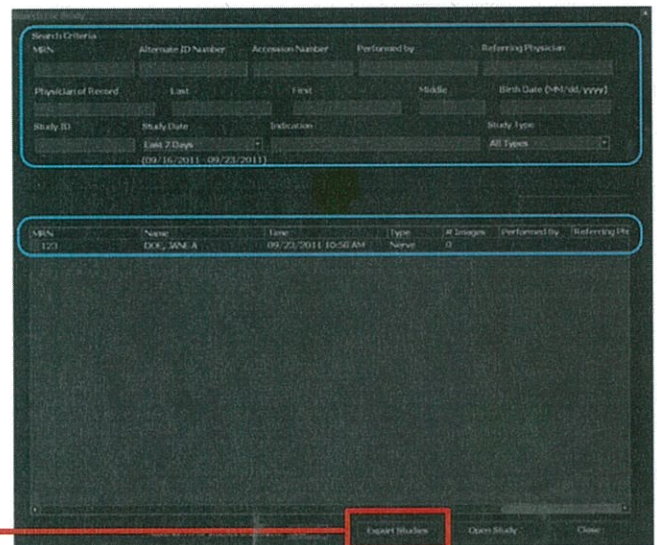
Search for Study

Search Criteria

MRN

Alternate ID Number

Accession Number

Performed by

Referring Physician

Physician of Record

Last

First

Middle

Birth Date (MM/dd/yyyy)

Study ID

Study Date

Last 7 Days

(09/16/2011 - 09/23/2011)

Indication

Study Type

All Types

| MRN | Name | Time | Type | # Images | Performed By | Referring Ph |
|---|---|---|---|---|---|---|
| 123 | DOE, JANE A | 09/23/2011 10:50 AM | Nerve | 0 | | |

Export Studies

Open Study

Close